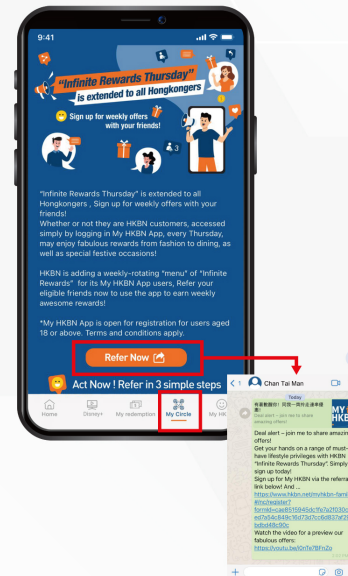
9:41

"Infinite Rewards Thursday"
is extended to all Hongkongers

Sign up for weekly offers with your friends!

3

"Infinite Rewards Thursday" is extended to all Hongkongers , Sign up for weekly offers with your friends!
Whether or not they are HKBN customers, accessed simply by logging in My HKBN App, every Thursday, may enjoy fabulous rewards from fashion to dining, as well as special festive occasions!

HKBN is adding a weekly-rotating "menu" of "Infinite Rewards" for its My HKBN App users, Refer your eligible friends now to use the app to earn weekly awesome rewards!

*My HKBN App is open for registration for users aged 18 or above. Terms and conditions apply.

Refer Now

Act Now ! Refer in 3 simple steps

Home
Disney+
My redemption
My Circle
My HK

Chan Tai Man

Today

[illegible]
Deal alert - join me to share amazing offers!

Deal alert – join me to share amazing offers!
Get your hands on a range of must-have lifestyle privileges with HKBN "Infinite Rewards Thursday". Simply sign up today!
Sign up for My HKBN via the referral link below! And ...
https://www.hkbn.net/my-hkbn-family/#/mc/register?formId=cae8515b45dc1fe7e2f030ced7e54c849c16d73d7cc6d8374f2f0bdbd48c90c
Watch the video for a preview our fabulous offers:
https://youtu.be/0nTe7BFnZo